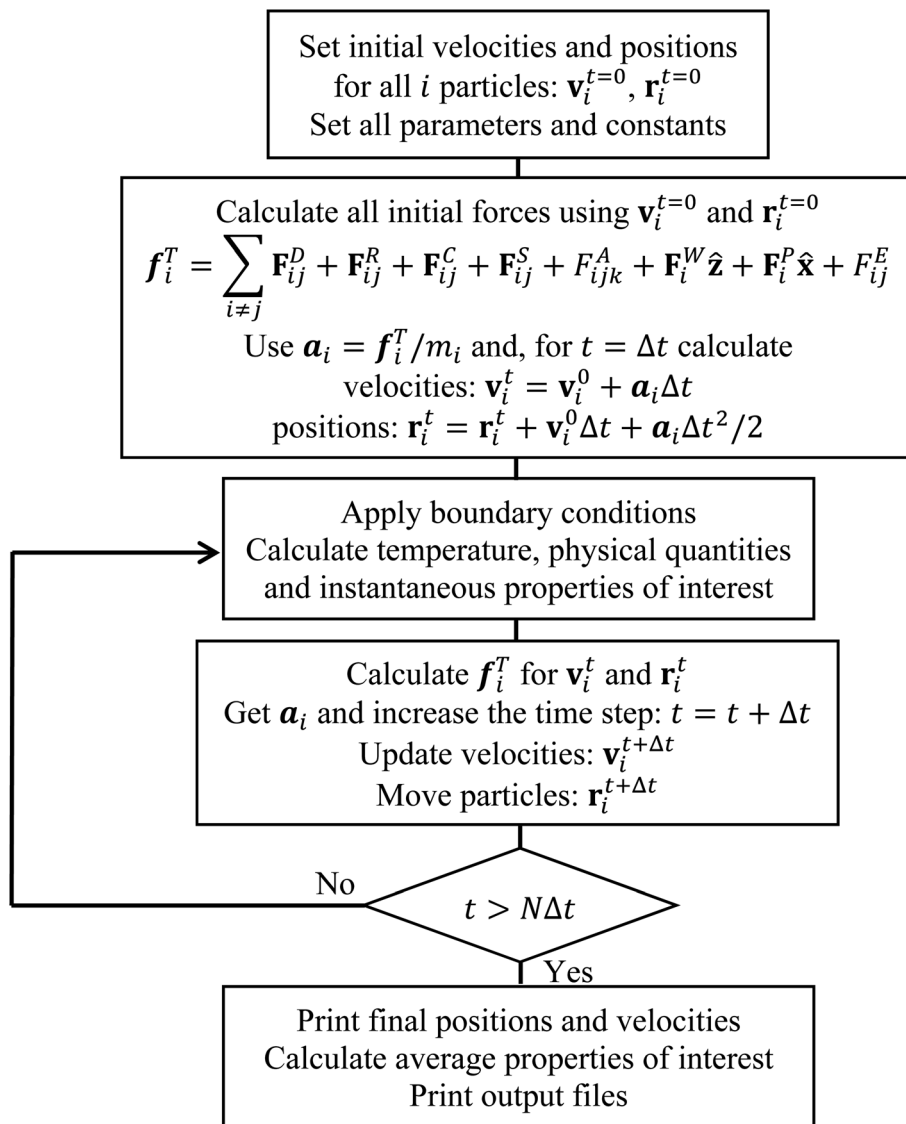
Set initial velocities and positions for all $i$ particles: $\mathbf{v}_i^{t=0}$, $\mathbf{r}_i^{t=0}$
Set all parameters and constants

Calculate all initial forces using $\mathbf{v}_i^{t=0}$ and $\mathbf{r}_i^{t=0}$
$\boldsymbol{f}_i^T = \sum_{i \neq j} \mathbf{F}_{ij}^D + \mathbf{F}_{ij}^R + \mathbf{F}_{ij}^C + \mathbf{F}_{ij}^S + F_{ijk}^A + \mathbf{F}_i^W \hat{\mathbf{z}} + \mathbf{F}_i^P \hat{\mathbf{x}} + F_{ij}^E$
Use $\boldsymbol{a}_i = \boldsymbol{f}_i^T / m_i$ and, for $t = \Delta t$ calculate
velocities: $\mathbf{v}_i^t = \mathbf{v}_i^0 + \boldsymbol{a}_i \Delta t$
positions: $\mathbf{r}_i^t = \mathbf{r}_i^t + \mathbf{v}_i^0 \Delta t + \boldsymbol{a}_i \Delta t^2/2$

Apply boundary conditions
Calculate temperature, physical quantities and instantaneous properties of interest

Calculate $\boldsymbol{f}_i^T$ for $\mathbf{v}_i^t$ and $\mathbf{r}_i^t$
Get $\boldsymbol{a}_i$ and increase the time step: $t = t + \Delta t$
Update velocities: $\mathbf{v}_i^{t+\Delta t}$
Move particles: $\mathbf{r}_i^{t+\Delta t}$

No

$t > N\Delta t$

Yes

Print final positions and velocities
Calculate average properties of interest
Print output files